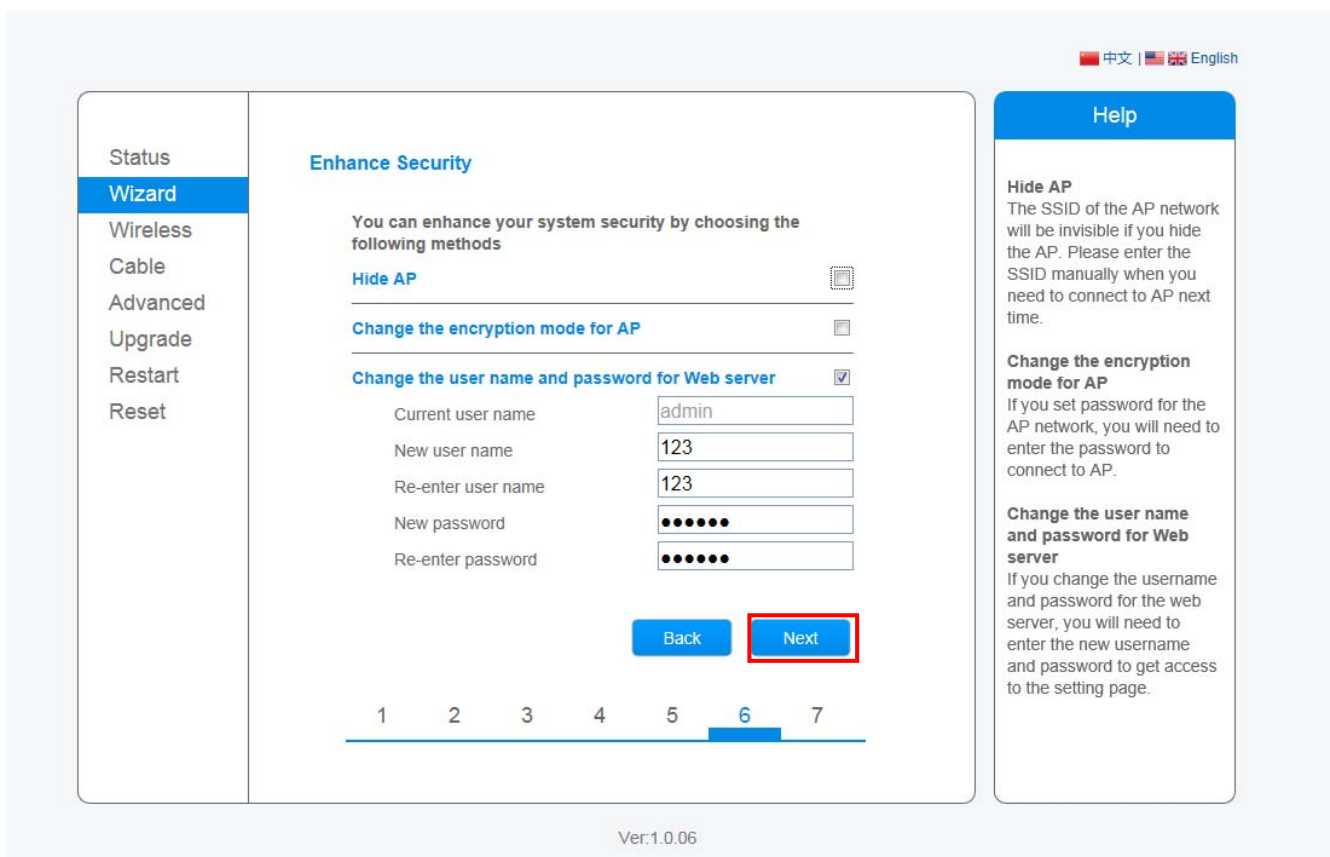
中文 | English

Status
Wizard
Wireless
Cable
Advanced
Upgrade
Restart
Reset

Enhance Security

You can enhance your system security by choosing the following methods

Hide AP

Change the encryption mode for AP

Change the user name and password for Web server

Current user name admin
New user name 123
Re-enter user name 123
New password ••••••
Re-enter password ••••••

Back Next

1 2 3 4 5 6 7

Help

Hide AP
The SSID of the AP network will be invisible if you hide the AP. Please enter the SSID manually when you need to connect to AP next time.

Change the encryption mode for AP
If you set password for the AP network, you will need to enter the password to connect to AP.

Change the user name and password for Web server
If you change the username and password for the web server, you will need to enter the new username and password to get access to the setting page.

Ver:1.0.06